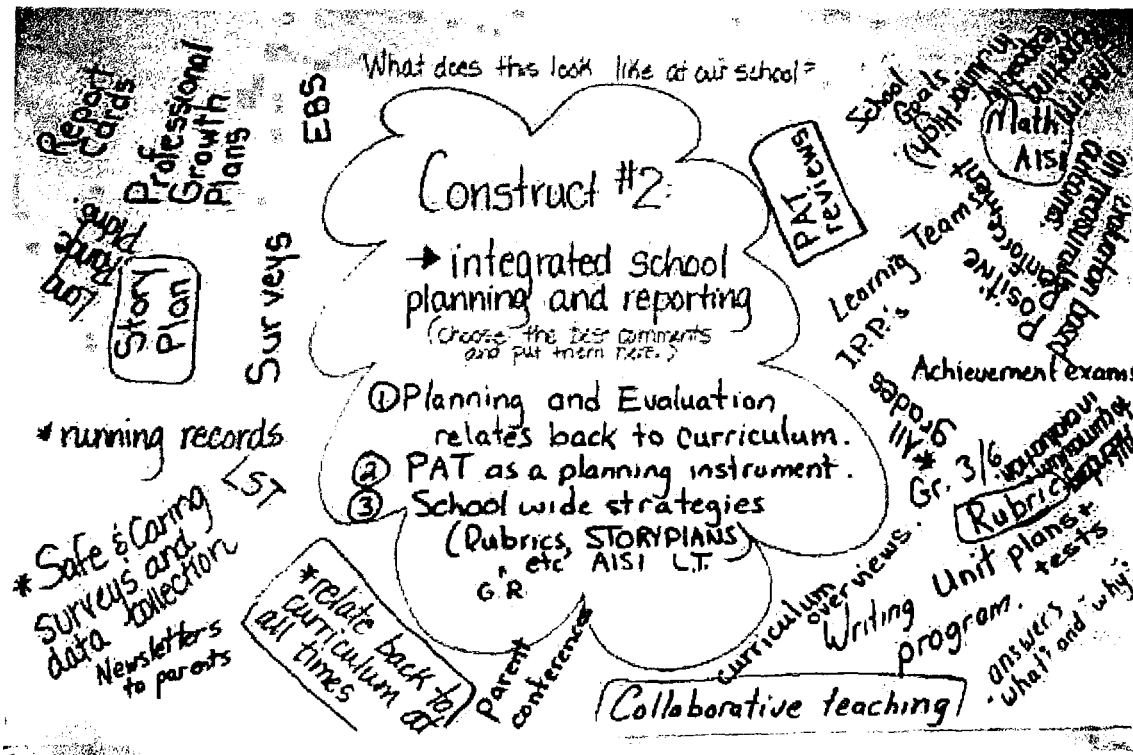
What does this look like at our school?

Construct #2

→ integrated school planning and reporting
(choose the best comments and put them here.)

① Planning and Evaluation relates back to curriculum.
② PAT as a planning instrument.
③ School wide strategies (Rubrics, STORYPLANS etc. AISI L.T. G.R.)

Report Cards

Professional Growth Plans

EBS

Long Range Plans

Story Plan

Surveys

* running records

LST

* Safe & Caring surveys and data collection

Newsletters to parents

* relate back to curriculum at all times

Parent conferences

Collaborative teaching

curriculum overviews.

Writing Unit plans + tests

program.

answers "what" and "why"

Rubrics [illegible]

* All grades Gr. 3/6

Achievement exams

I.P.P.'s

Learning Teams

Positive reinforcement

PAT reviews

School Goals (Math, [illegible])

Math AISI

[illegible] outcomes

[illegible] based